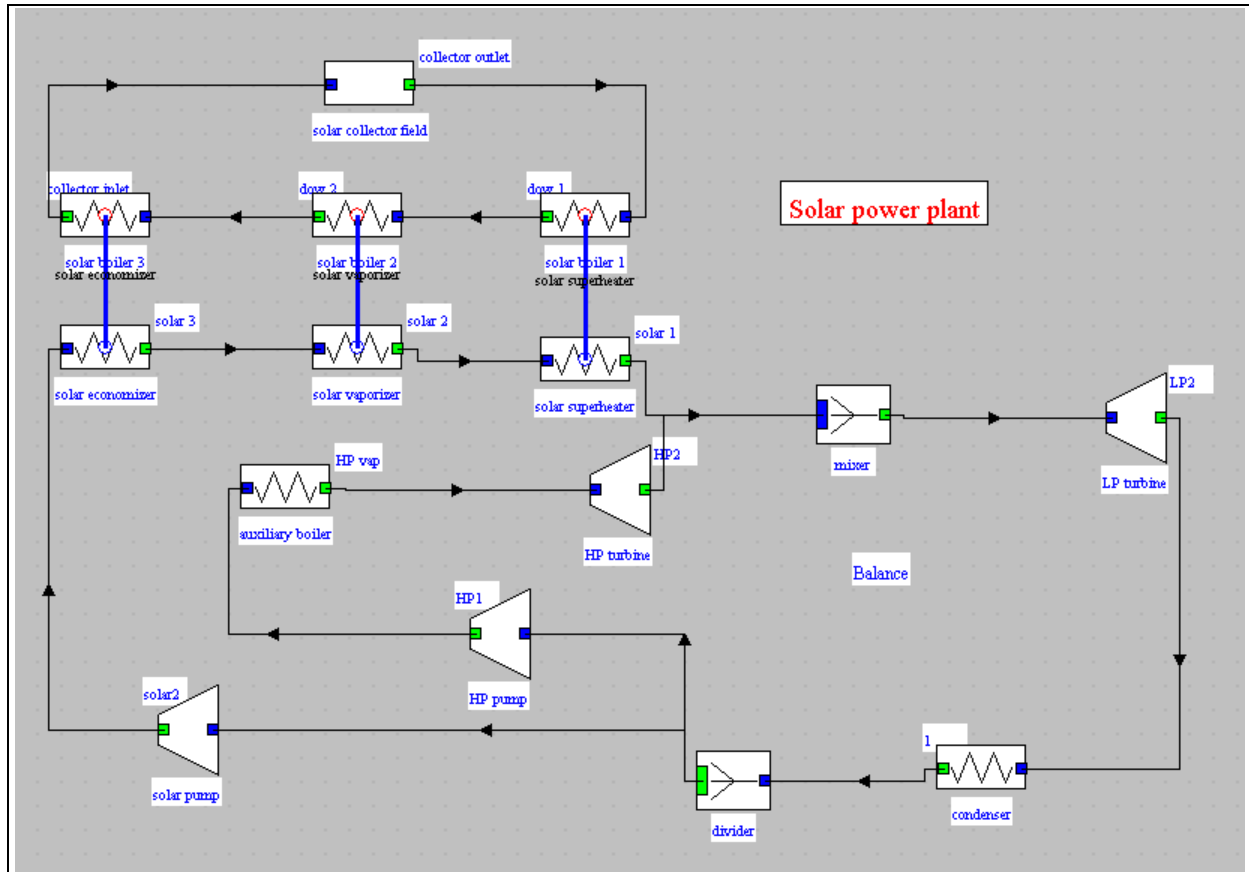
collector outlet

solar collector field

collector inlet

dow 2

dow 1

Solar power plant

solar boiler 3
solar economizer

solar boiler 2
solar vaporizer

solar boiler 1
solar superheater

solar 3

solar 2

solar 1

solar economizer

solar vaporizer

solar superheater

mixer

LP2

LP turbine

HP vap

auxiliary boiler

HP2

HP turbine

Balance

HP1

HP pump

solar2

solar pump

divider

1

condenser